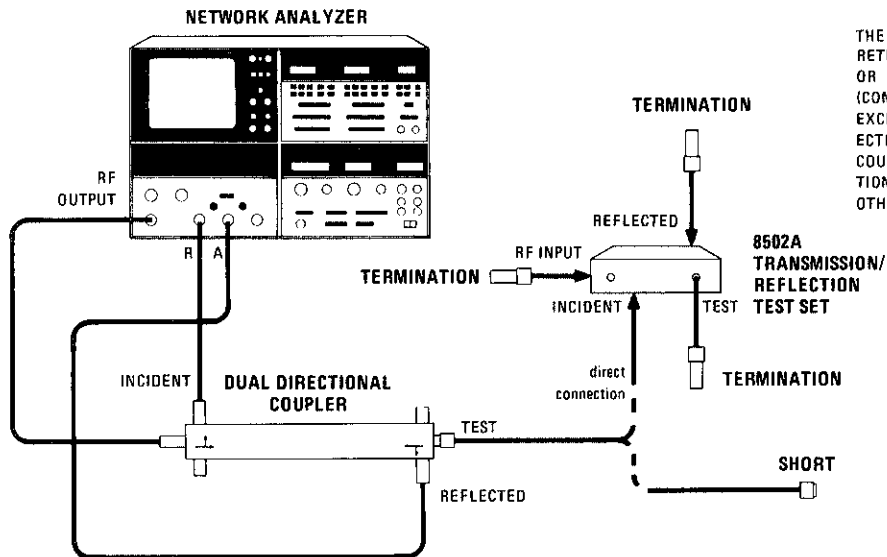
NETWORK ANALYZER

THE
RETI
OR
(CON
EXCI
ECTI
COU
TION
OTH

TERMINATION

RF OUTPUT

R

A

REFLECTED

RF INPUT

TERMINATION

8502A TRANSMISSION/ REFLECTION TEST SET

INCIDENT

TEST

TERMINATION

direct connection

INCIDENT

DUAL DIRECTIONAL COUPLER

TEST

SHORT

REFLECTED